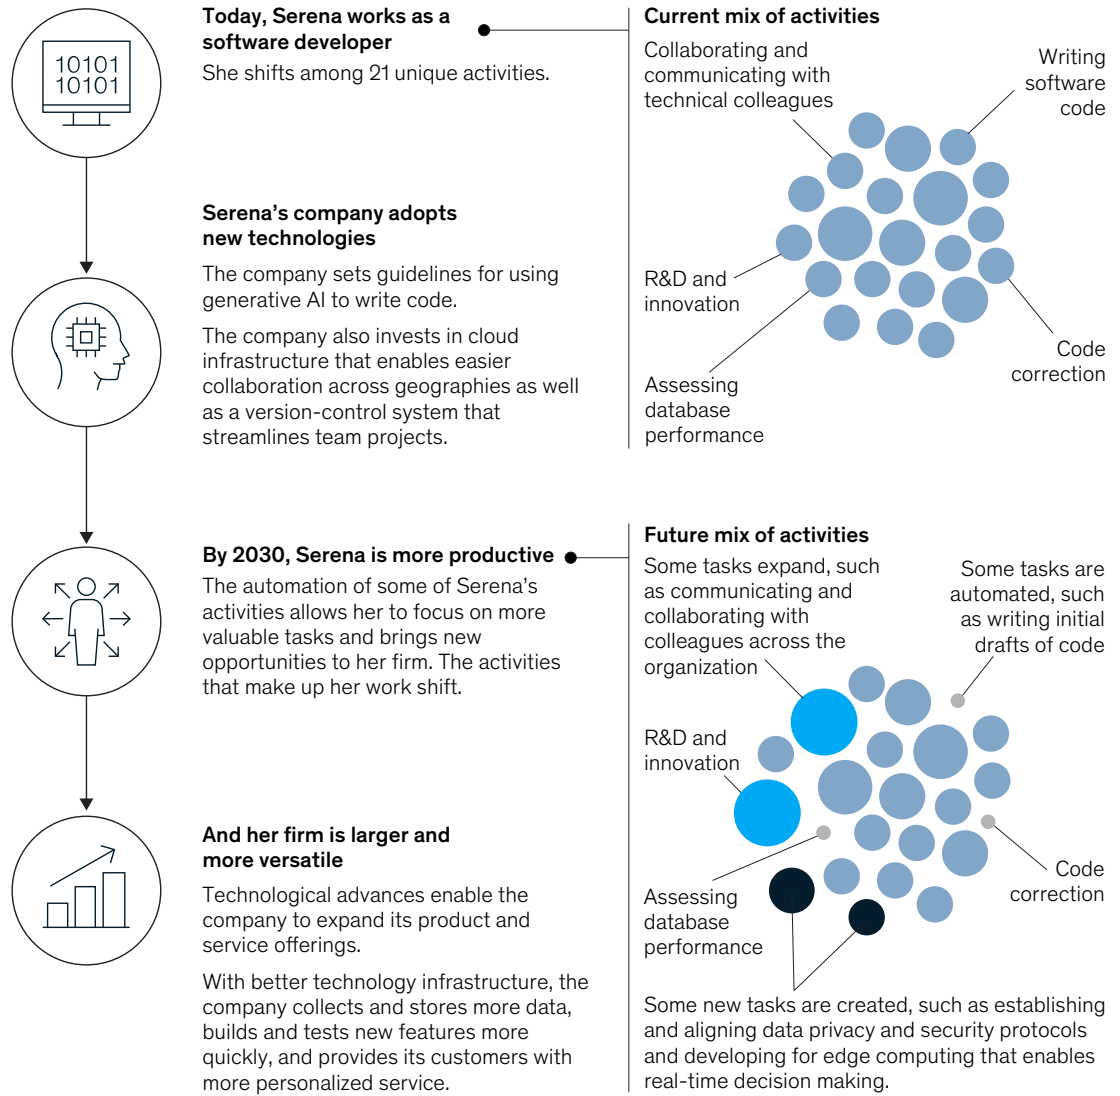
10101
10101

**Today, Serena works as a software developer**

She shifts among 21 unique activities.

**Current mix of activities**

Collaborating and communicating with technical colleagues

Writing software code

R&D and innovation

Assessing database performance

Code correction

**Serena's company adopts new technologies**

The company sets guidelines for using generative AI to write code.

The company also invests in cloud infrastructure that enables easier collaboration across geographies as well as a version-control system that streamlines team projects.

**By 2030, Serena is more productive**

The automation of some of Serena's activities allows her to focus on more valuable tasks and brings new opportunities to her firm. The activities that make up her work shift.

**Future mix of activities**

Some tasks expand, such as communicating and collaborating with colleagues across the organization

Some tasks are automated, such as writing initial drafts of code

R&D and innovation

Code correction

Assessing database performance

Some new tasks are created, such as establishing and aligning data privacy and security protocols and developing for edge computing that enables real-time decision making.

**And her firm is larger and more versatile**

Technological advances enable the company to expand its product and service offerings.

With better technology infrastructure, the company collects and stores more data, builds and tests new features more quickly, and provides its customers with more personalized service.